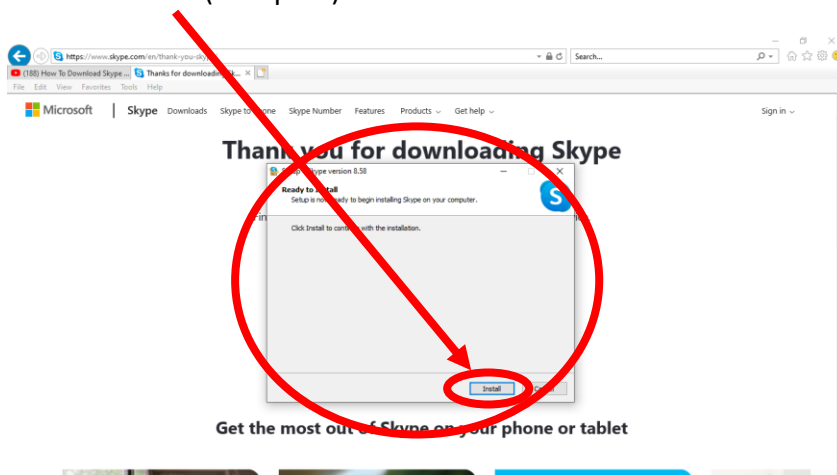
https://www.skype.com/en/thank-you-sky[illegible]

Search...

(188) How To Download Skype ...

Thanks for downloading Sk...

File Edit View Favorites Tools Help

Microsoft | Skype Downloads Skype to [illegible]one Skype Number Features Products Get help

Sign in

Than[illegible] you for downloa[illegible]ing Skype

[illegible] Skype version 8.58

Ready to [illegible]stall

Setup is no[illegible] ready to begin installing Skype on your computer.

Click Install to conti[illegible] with the installation.

Install

C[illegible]

Get the most out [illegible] Skype on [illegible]our phone or tablet